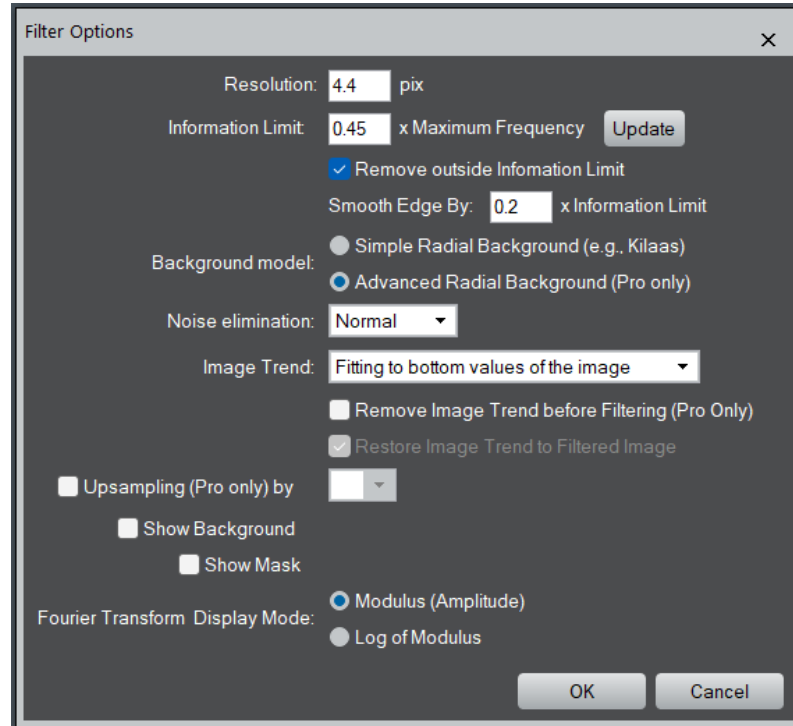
Filter Options
×

Resolution: 4.4 pix

Information Limit: 0.45 x Maximum Frequency Update

Remove outside Infomation Limit

Smooth Edge By: 0.2 x Information Limit

Background model: Simple Radial Background (e.g., Kilaas)
Advanced Radial Background (Pro only)

Noise elimination: Normal

Image Trend: Fitting to bottom values of the image

Remove Image Trend before Filtering (Pro Only)

Restore Image Trend to Filtered Image

Upsampling (Pro only) by

Show Background

Show Mask

Fourier Transform Display Mode: Modulus (Amplitude)
Log of Modulus

OK Cancel